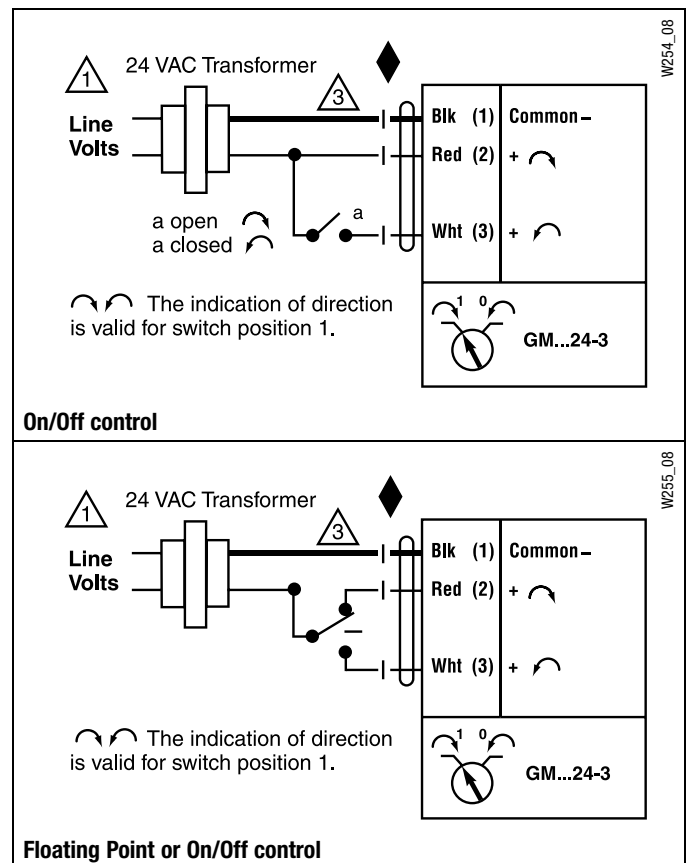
W254_08

1 24 VAC Transformer

3

Line Volts

Blk (1) Common –

Red (2) + ↷

a

a open ↷
a closed ↶

Wht (3) + ↶

↷ ↶ The indication of direction is valid for switch position 1.

1 0

GM...24-3

On/Off control

W255_08

1 24 VAC Transformer

3

Line Volts

Blk (1) Common –

Red (2) + ↷

Wht (3) + ↶

↷ ↶ The indication of direction is valid for switch position 1.

1 0

GM...24-3

Floating Point or On/Off control